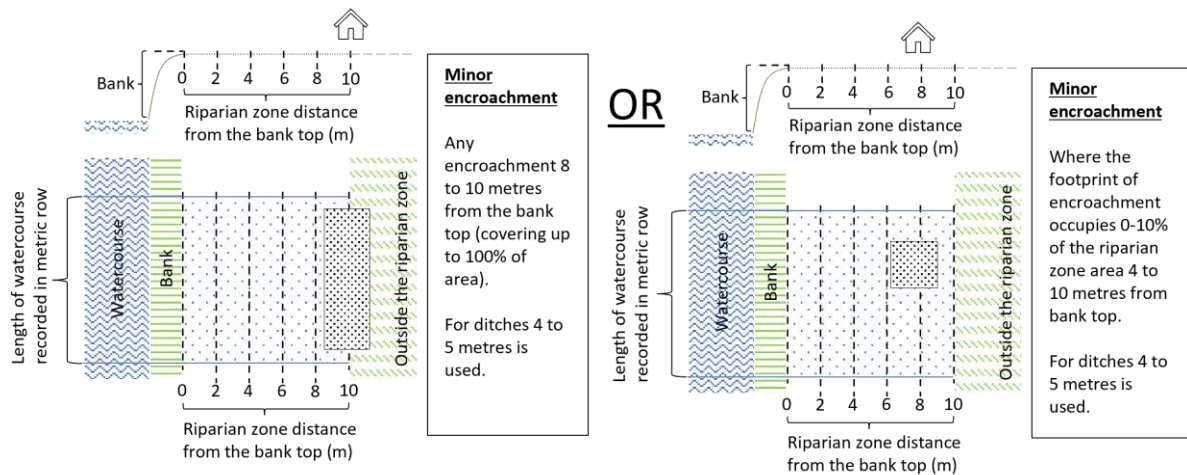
Bank

0 2 4 6 8 10

Riparian zone distance from the bank top (m)

Length of watercourse recorded in metric row

Watercourse

Bank

Outside the riparian zone

0 2 4 6 8 10

Riparian zone distance from the bank top (m)

Minor encroachment

Any encroachment 8 to 10 metres from the bank top (covering up to 100% of area).

For ditches 4 to 5 metres is used.

OR

Bank

0 2 4 6 8 10

Riparian zone distance from the bank top (m)

Length of watercourse recorded in metric row

Watercourse

Bank

Outside the riparian zone

0 2 4 6 8 10

Riparian zone distance from the bank top (m)

Minor encroachment

Where the footprint of encroachment occupies 0-10% of the riparian zone area 4 to 10 metres from bank top.

For ditches 4 to 5 metres is used.